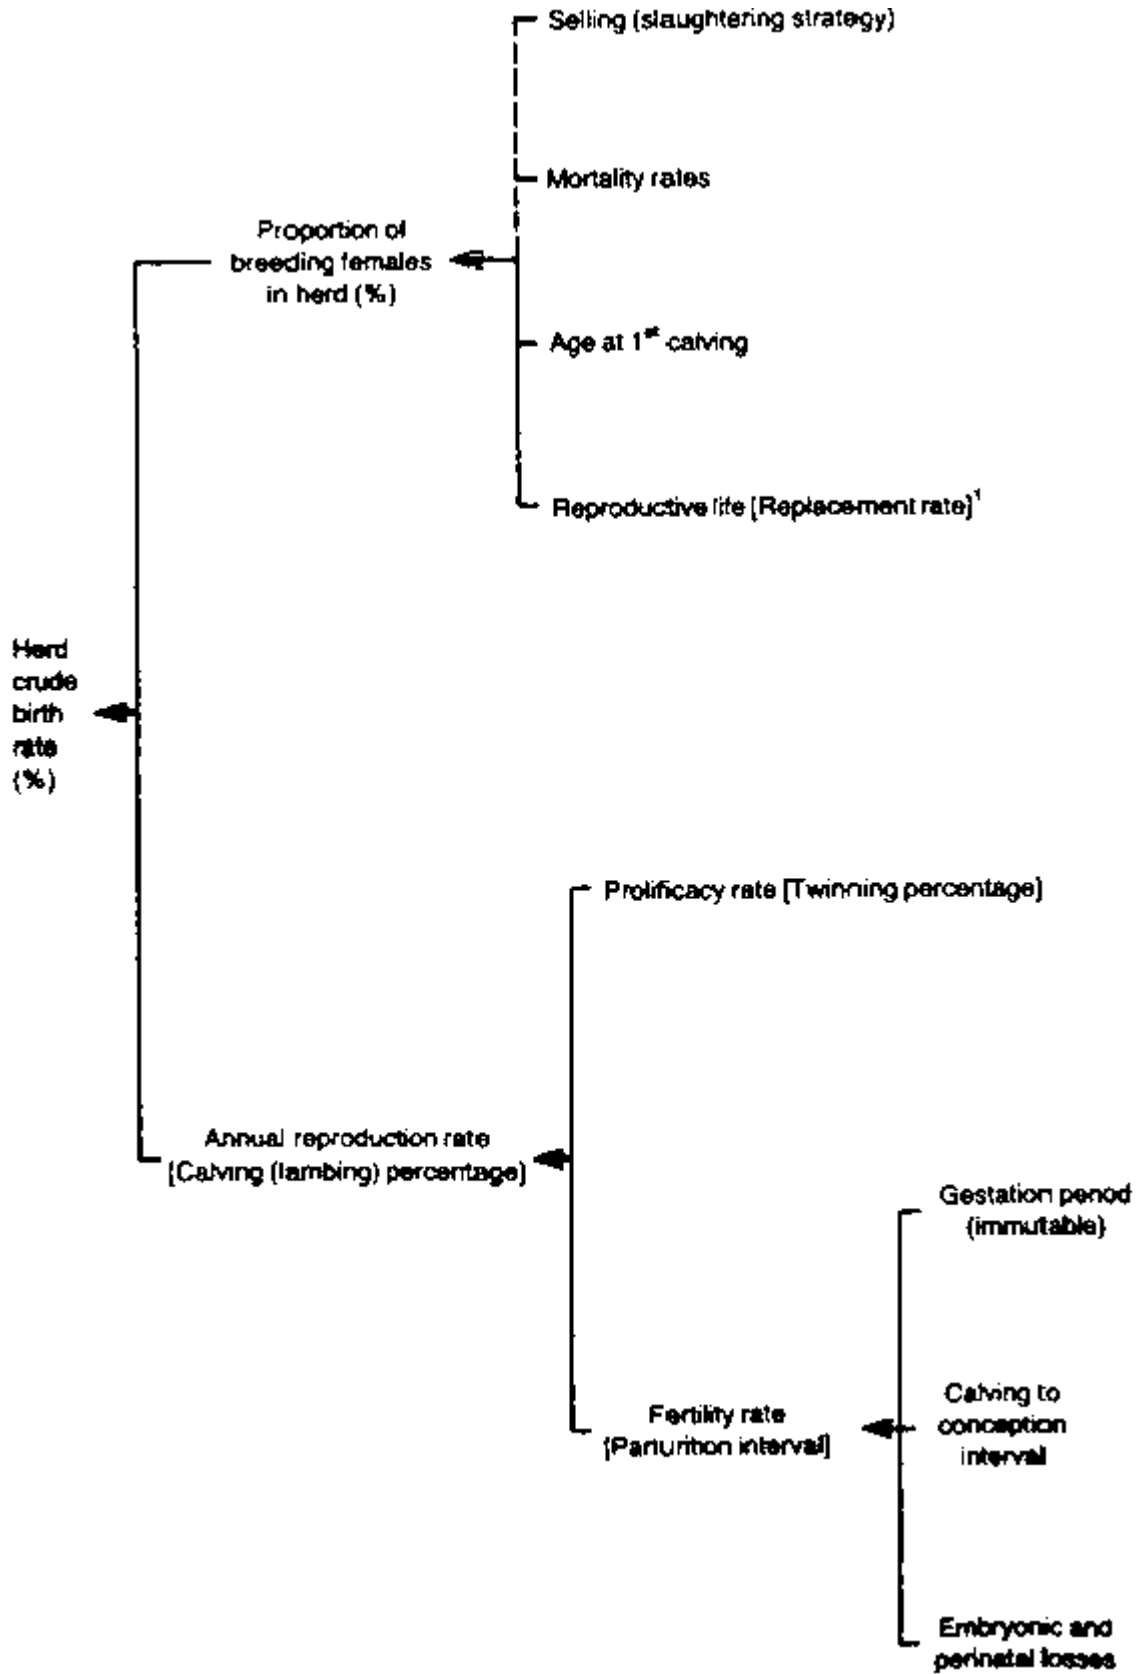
Selling (slaughtering strategy)

Mortality rates

Proportion of breeding females in herd (%)

Age at 1$^{st}$ calving

Reproductive life [Replacement rate]$^{1}$

Herd crude birth rate (%)

Prolificacy rate [Twinning percentage]

Annual reproduction rate [Calving (lambing) percentage]

Gestation period (immutable)

Fertility rate [Parturition interval]

Calving to conception interval

Embryonic and perinatal losses